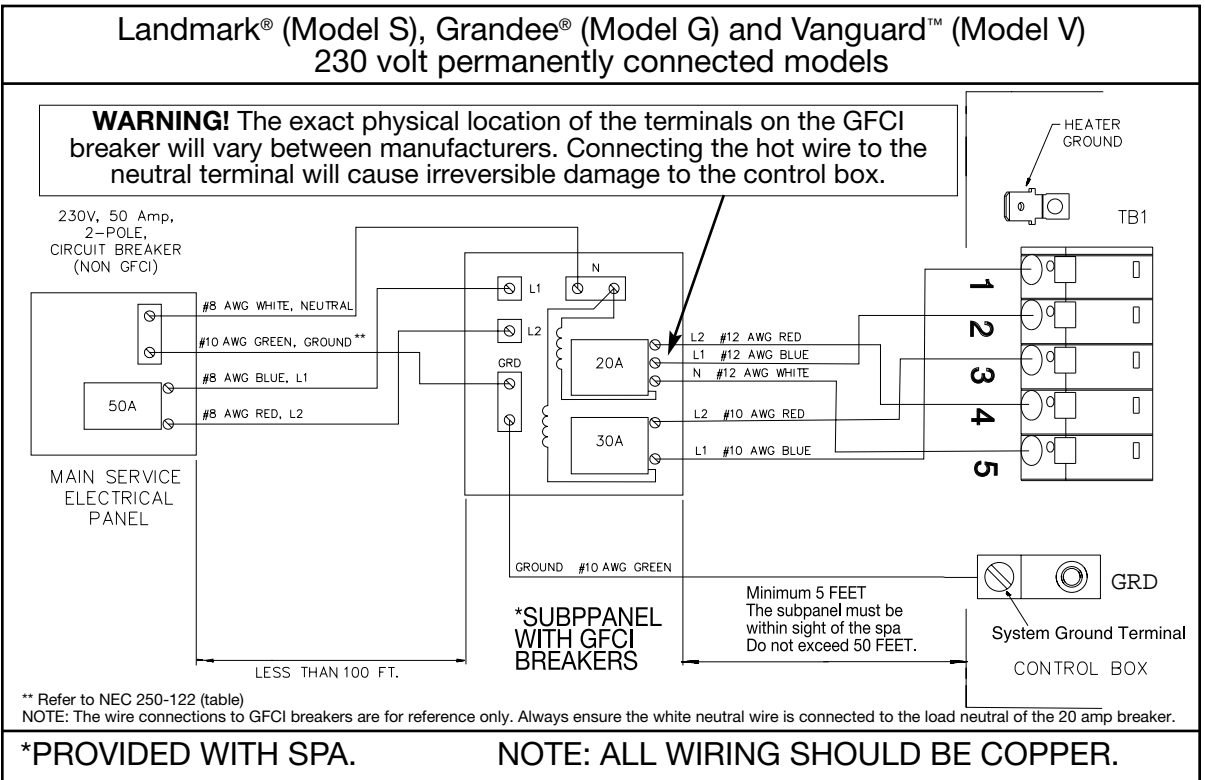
Landmark® (Model S), Grandee® (Model G) and Vanguard™ (Model V)
230 volt permanently connected models

**WARNING!** The exact physical location of the terminals on the GFCI breaker will vary between manufacturers. Connecting the hot wire to the neutral terminal will cause irreversible damage to the control box.

HEATER GROUND

TB1

230V, 50 Amp, 2-POLE, CIRCUIT BREAKER (NON GFCI)

N

L1

L2

GRD

#8 AWG WHITE, NEUTRAL

#10 AWG GREEN, GROUND **

#8 AWG BLUE, L1

#8 AWG RED, L2

50A

20A

30A

L2 #12 AWG RED

L1 #12 AWG BLUE

N #12 AWG WHITE

L2 #10 AWG RED

L1 #10 AWG BLUE

1

2

3

4

5

MAIN SERVICE ELECTRICAL PANEL

GROUND #10 AWG GREEN

GRD

Minimum 5 FEET
The subpanel must be within sight of the spa
Do not exceed 50 FEET.

System Ground Terminal

*SUBPPANEL WITH GFCI BREAKERS

LESS THAN 100 FT.

CONTROL BOX

** Refer to NEC 250-122 (table)
NOTE: The wire connections to GFCI breakers are for reference only. Always ensure the white neutral wire is connected to the load neutral of the 20 amp breaker.

*PROVIDED WITH SPA.

NOTE: ALL WIRING SHOULD BE COPPER.